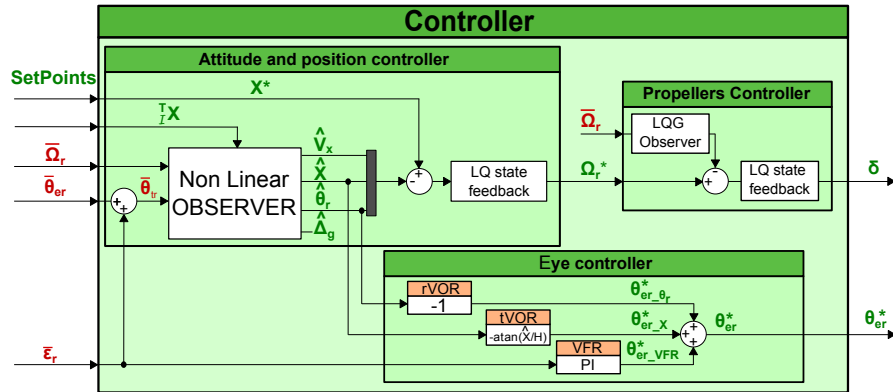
Controller

Attitude and position controller

SetPoints

$X^*$

${}^{T}_{I}X$

$\bar{\Omega}_r$

$\bar{\theta}_{er}$

$\bar{\theta}_{tr}$

Non Linear OBSERVER

$\hat{V}_x$

$\hat{X}$

$\hat{\theta}_r$

$\hat{\Delta}_g$

LQ state feedback

$\Omega_r^*$

Propellers Controller

$\bar{\Omega}_r$

LQG Observer

LQ state feedback

$\delta$

Eye controller

rVOR

-1

$\theta^*_{er\_\theta_r}$

tVOR

-atan($\hat{X}$/H)

$\theta^*_{er\_X}$

VFR

PI

$\theta^*_{er\_VFR}$

$\theta^*_{er}$

$\theta^*_{er}$

$\bar{\varepsilon}_r$